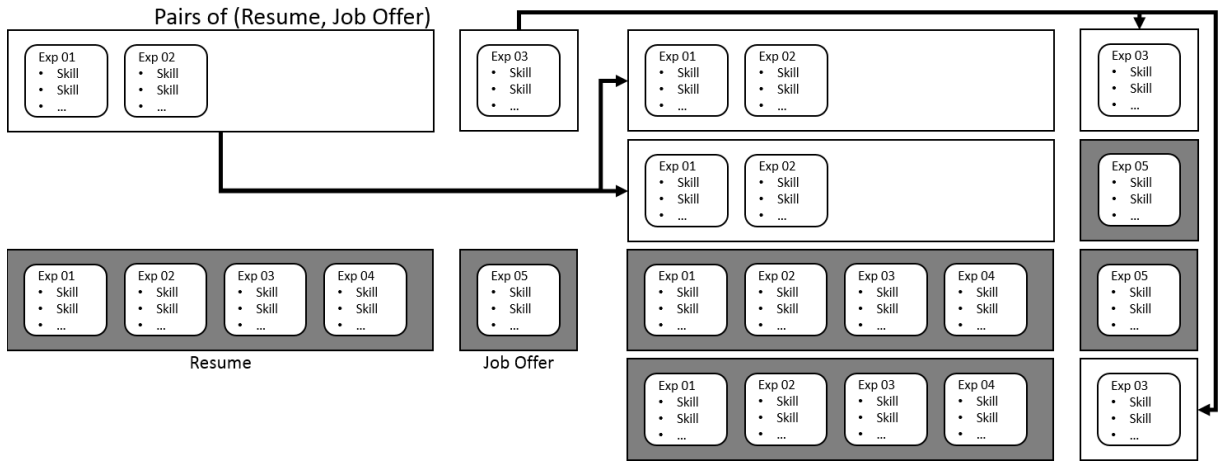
Pairs of (Resume, Job Offer)

Exp 01
- Skill
- Skill
- ...

Exp 02
- Skill
- Skill
- ...

Exp 03
- Skill
- Skill
- ...

Exp 01
- Skill
- Skill
- ...

Exp 02
- Skill
- Skill
- ...

Exp 03
- Skill
- Skill
- ...

Exp 01
- Skill
- Skill
- ...

Exp 02
- Skill
- Skill
- ...

Exp 05
- Skill
- Skill
- ...

Exp 01
- Skill
- Skill
- ...

Exp 02
- Skill
- Skill
- ...

Exp 03
- Skill
- Skill
- ...

Exp 04
- Skill
- Skill
- ...

Exp 05
- Skill
- Skill
- ...

Exp 01
- Skill
- Skill
- ...

Exp 02
- Skill
- Skill
- ...

Exp 03
- Skill
- Skill
- ...

Exp 04
- Skill
- Skill
- ...

Exp 05
- Skill
- Skill
- ...

Resume

Job Offer

Exp 01
- Skill
- Skill
- ...

Exp 02
- Skill
- Skill
- ...

Exp 03
- Skill
- Skill
- ...

Exp 04
- Skill
- Skill
- ...

Exp 03
- Skill
- Skill
- ...